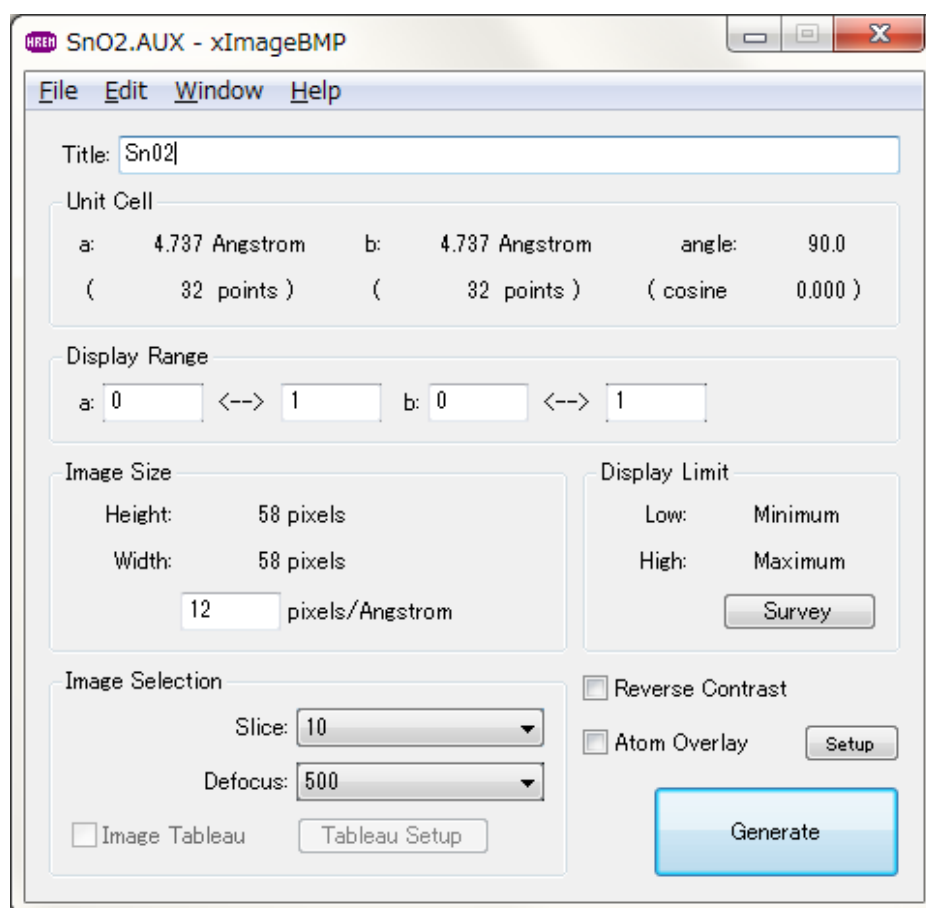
HREM SnO2.AUX - xImageBMP

File Edit Window Help

Title: Sn02

Unit Cell

a: 4.737 Angstrom b: 4.737 Angstrom angle: 90.0

( 32 points ) ( 32 points ) ( cosine 0.000 )

Display Range

a: 0 <--> 1 b: 0 <--> 1

Image Size

Height: 58 pixels

Width: 58 pixels

12 pixels/Angstrom

Display Limit

Low: Minimum

High: Maximum

Survey

Image Selection

Slice: 10

Defocus: 500

Image Tableau

Tableau Setup

Reverse Contrast

Atom Overlay

Setup

Generate